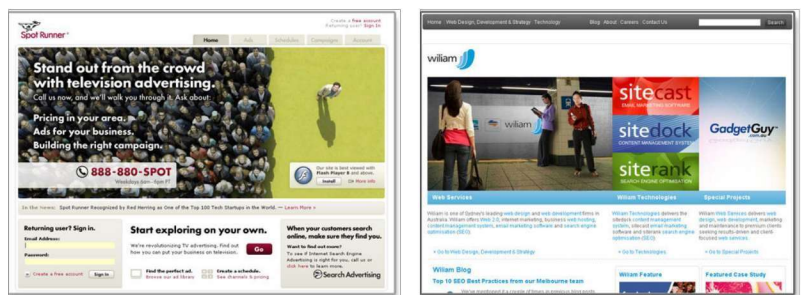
Spot Runner

Create a free account
Returning user? Sign in

Home | Ads | Schedules | Campaigns | Account

Stand out from the crowd with television advertising.

Call us now, and we'll walk you through it. Ask about:

Pricing in your area.
Ads for your business.
Building the right campaign.

888-880-SPOT
Weekdays 6am - 8pm PT

Our site is best viewed with Flash Player 8 and above.
Install | Get More Info

In the news: Spot Runner Recognized by Red Herring as One of the Top 100 Tech Startups in the World. — Learn More »

Returning user? Sign in.
Email Address:
Password:
Create a free account | Sign in

Start exploring on your own.
We're revolutionizing TV advertising. Find out how you can put your business on television.
Go
Find the perfect ad. Browse our ad library
Create a schedule. See channels & pricing

When your customers search online, make sure they find you.
Want to find out more?
To see if Internet Search Engine Advertising is right for you, call us or click here to learn more.
Search Advertising

Home | Web Design, Development & Strategy | Technology | Blog | About | Careers | Contact Us | Search

wiliam

wiliam

sitecast
EMAIL MARKETING SOFTWARE

sitedock
CONTENT MANAGEMENT SYSTEM

siterank
SEARCH ENGINE OPTIMISATION

GadgetGuy.com

Web Services
Wiliam is one of Sydney's leading web design and web development firms in Australia. Wiliam offers Web 2.0, internet marketing, business web hosting, content management system, email marketing software and search engine optimisation (SEO).
» Go to Web Design, Development & Strategy

Wiliam Technologies
Wiliam Technologies delivers the sitedock content management system, sitecast email marketing software and siterank search engine optimisation (SEO).
» Go to Technologies

Special Projects
Wiliam Web Services delivers web design, web development, marketing and maintenance to premium clients seeking results driven and client-focused web services.
» Go to Special Projects

Wiliam Blog
Top 10 SEO Best Practices from our Melbourne team
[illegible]

Wiliam Feature

Featured Case Study